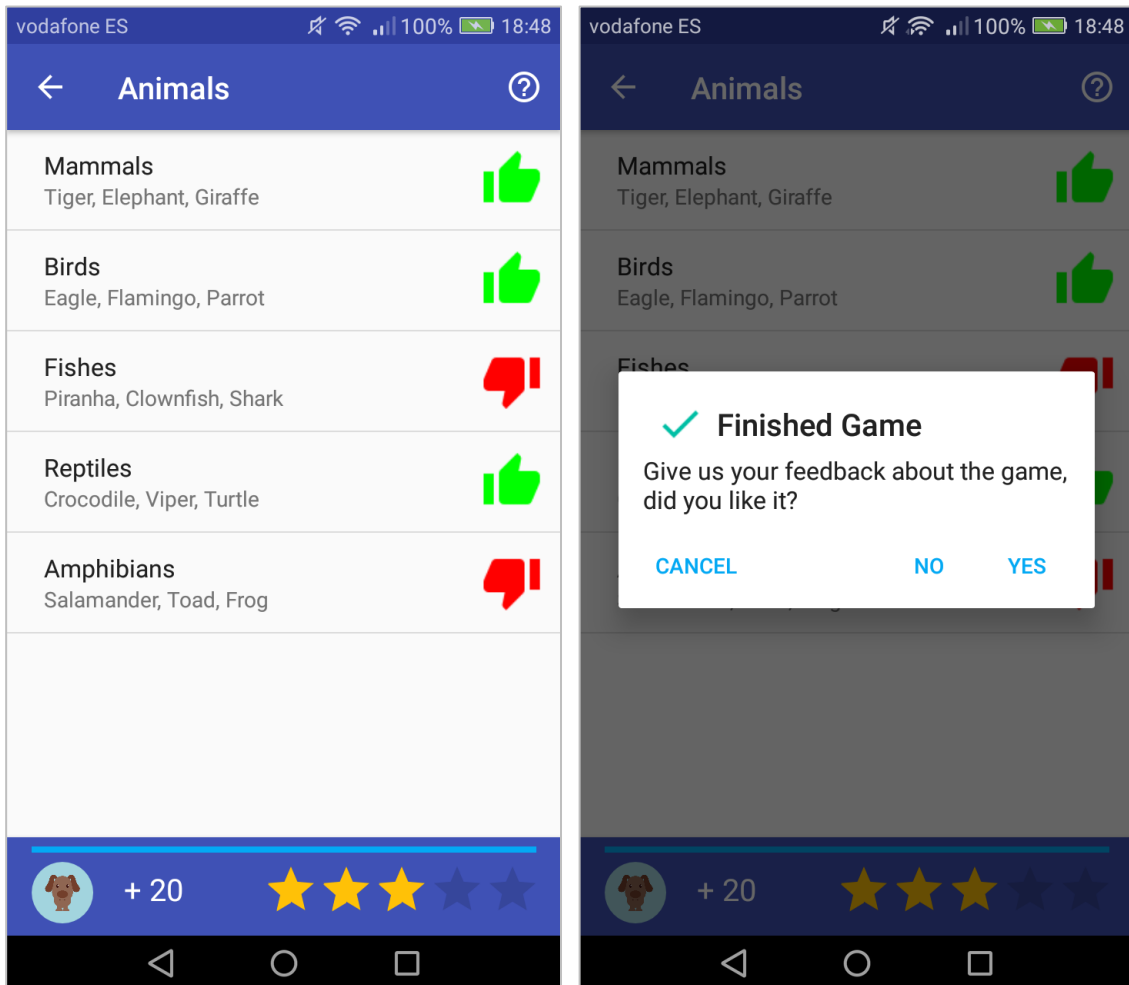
vodafone ES 100% 18:48

Animals

Mammals
Tiger, Elephant, Giraffe

Birds
Eagle, Flamingo, Parrot

Fishes
Piranha, Clownfish, Shark

Reptiles
Crocodile, Viper, Turtle

Amphibians
Salamander, Toad, Frog

+ 20

vodafone ES 100% 18:48

Animals

Mammals
Tiger, Elephant, Giraffe

Birds
Eagle, Flamingo, Parrot

Fishes

Finished Game

Give us your feedback about the game, did you like it?

CANCEL NO YES

+ 20